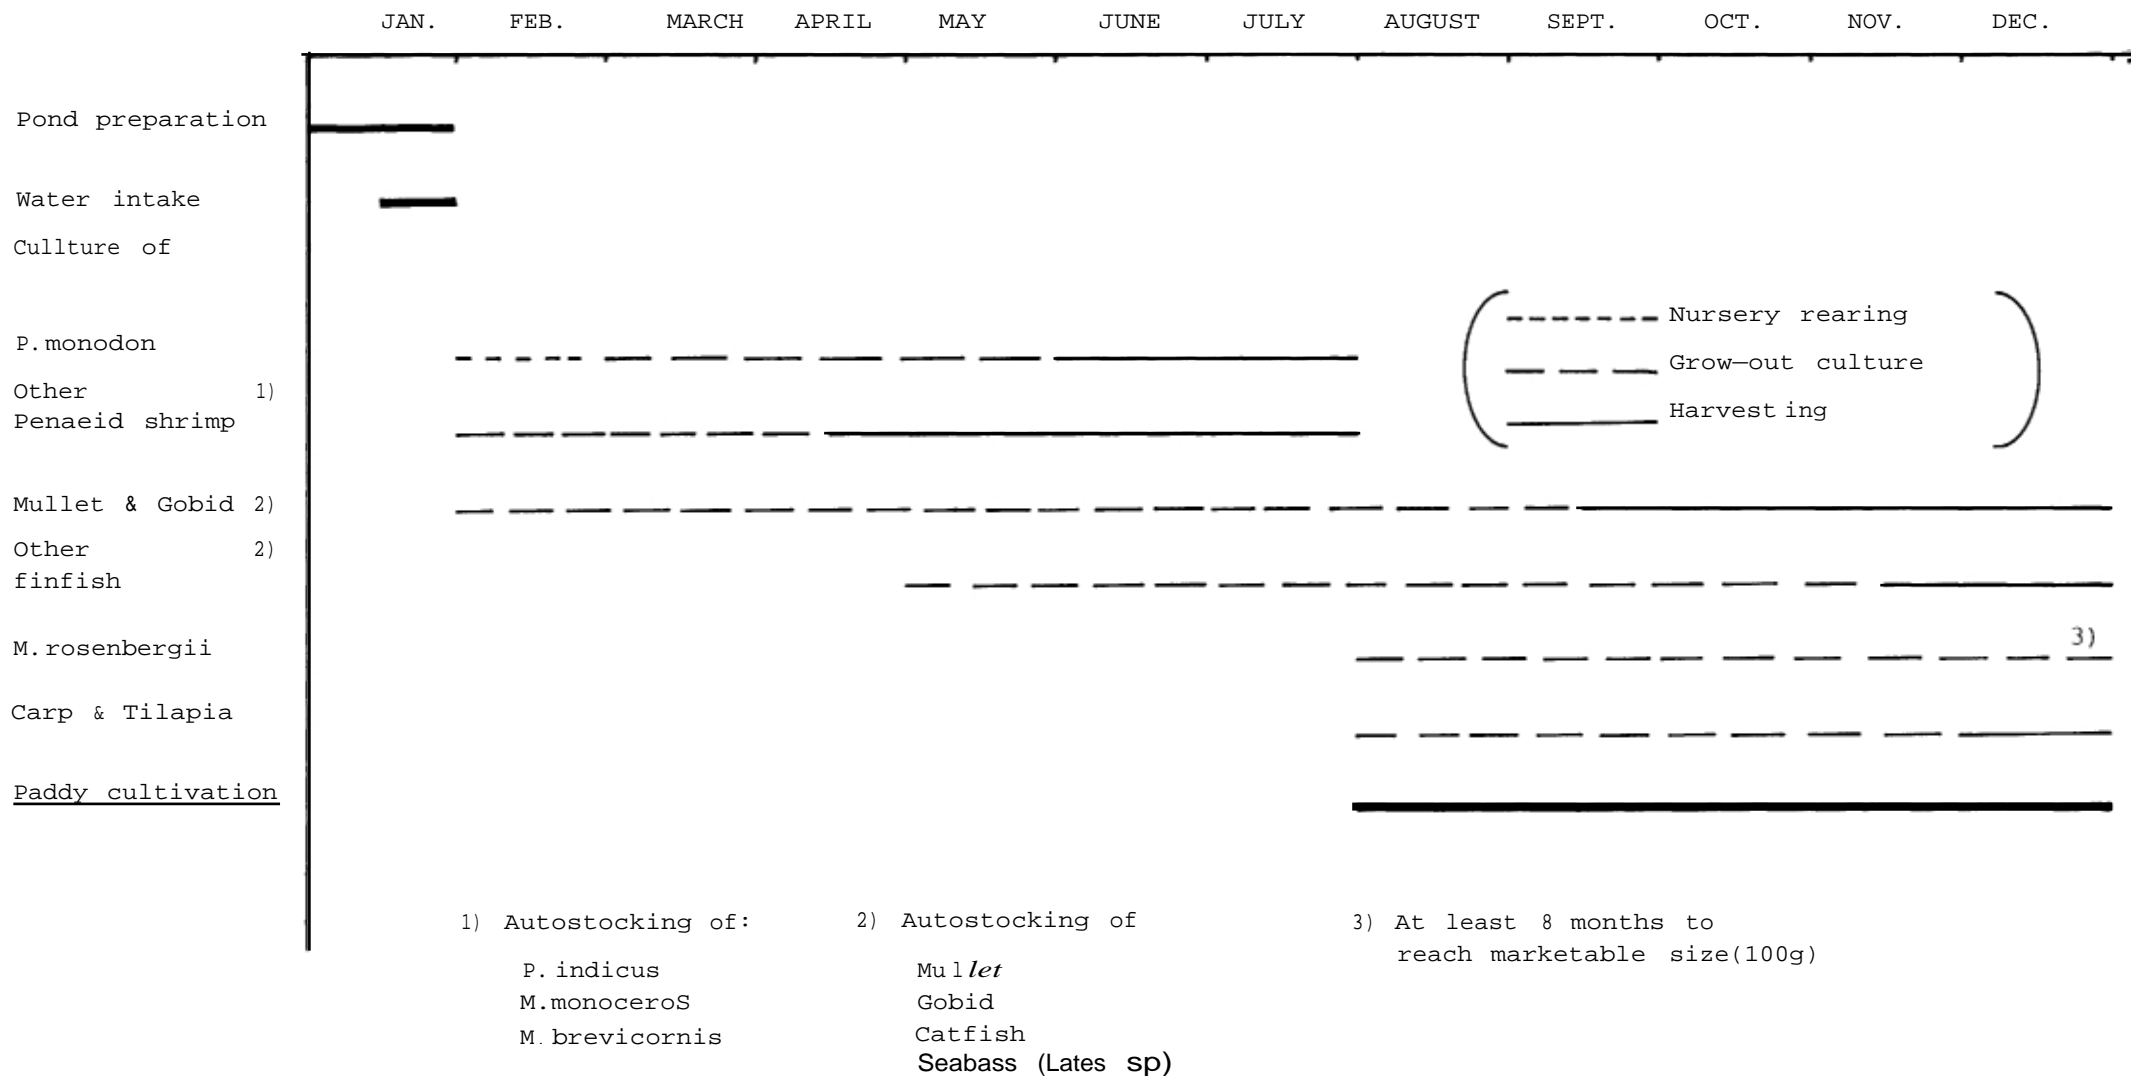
JAN. FEB. MARCH APRIL MAY JUNE JULY AUGUST SEPT. OCT. NOV. DEC.

Pond preparation

Water intake

Cullture of

P.monodon

Other 1)
Penaeid shrimp

Mullet & Gobid 2)

Other 2)
finfish

M.rosenbergii

Carp & Tilapia

Paddy cultivation

Nursery rearing
Grow—out culture
Harvest ing

3)

1) Autostocking of:
P.indicus
M.monoceroS
M.brevicornis

2) Autostocking of
Mullet
Gobid
Catfish
Seabass (Lates sp)

3) At least 8 months to reach marketable size(100g)